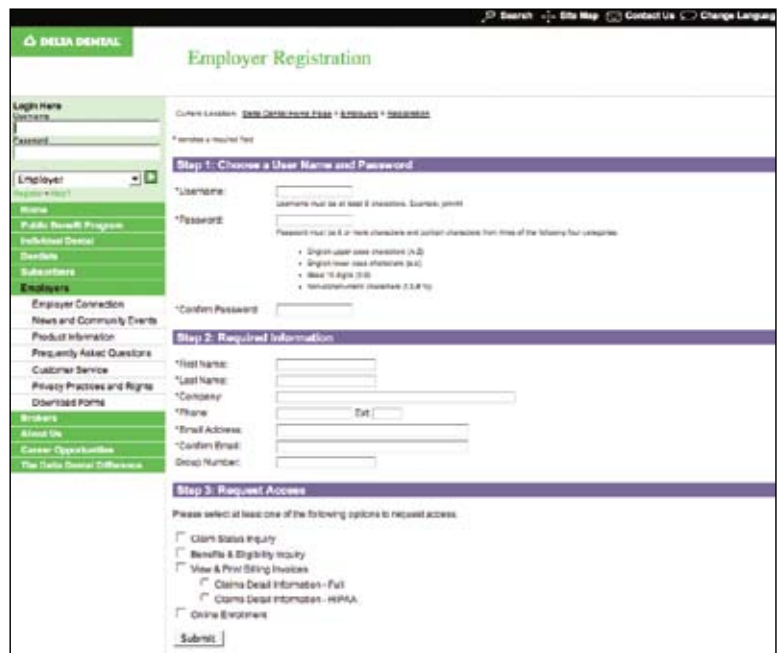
Search Site Map Contact Us Change Languag

DELTA DENTAL

Employer Registration

Login Here
Username
Password
Employer
Register • Help?

Home
Public Benefit Program
Individual Dental
Dentists
Subscribers
Employers
Employer Connection
News and Community Events
Product Information
Frequently Asked Questions
Customer Service
Privacy Practices and Rights
Download Forms
Brokers
About Us
Career Opportunities
The Delta Dental Difference

Current Location: Delta Dental Home Page > Employers > Registration

* denotes a required field

Step 1: Choose a User Name and Password

*Username:
Username must be at least 6 characters. Example: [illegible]

*Password:
Password must be 8 or more characters and contain characters from three of the following four categories:

- English upper case characters (A-Z)
- English lower case characters (a-z)
- Base 10 digits (0-9)
- Non-alphanumeric characters (!,$,#,%)

*Confirm Password:

Step 2: Required Information

*First Name:
*Last Name:
*Company:
*Phone: Ext.
*Email Address:
*Confirm Email:
Group Number:

Step 3: Request Access

Please select at least one of the following options to request access.

Claim Status Inquiry
Benefits & Eligibility Inquiry
View & Print Billing Invoices
Claims Detail Information - Full
Claims Detail Information - HIPAA
Online Enrollment

Submit